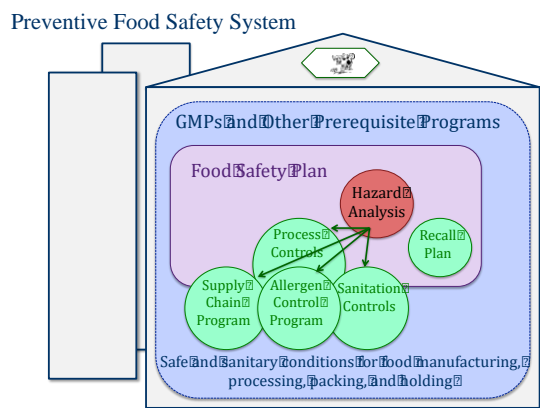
Preventive Food Safety System

GMPs and Other Prerequisite Programs

Food Safety Plan

Hazard Analysis

Process Controls

Recall Plan

Supply Chain Program

Allergen Control Program

Sanitation Controls

Safe and sanitary conditions for food manufacturing, processing, packing, and holding